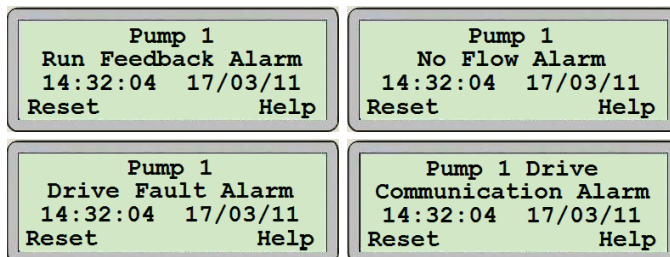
Pump 1
Run Feedback Alarm
14:32:04 17/03/11
Reset Help

Pump 1
No Flow Alarm
14:32:04 17/03/11
Reset Help

Pump 1
Drive Fault Alarm
14:32:04 17/03/11
Reset Help

Pump 1 Drive
Communication Alarm
14:32:04 17/03/11
Reset Help